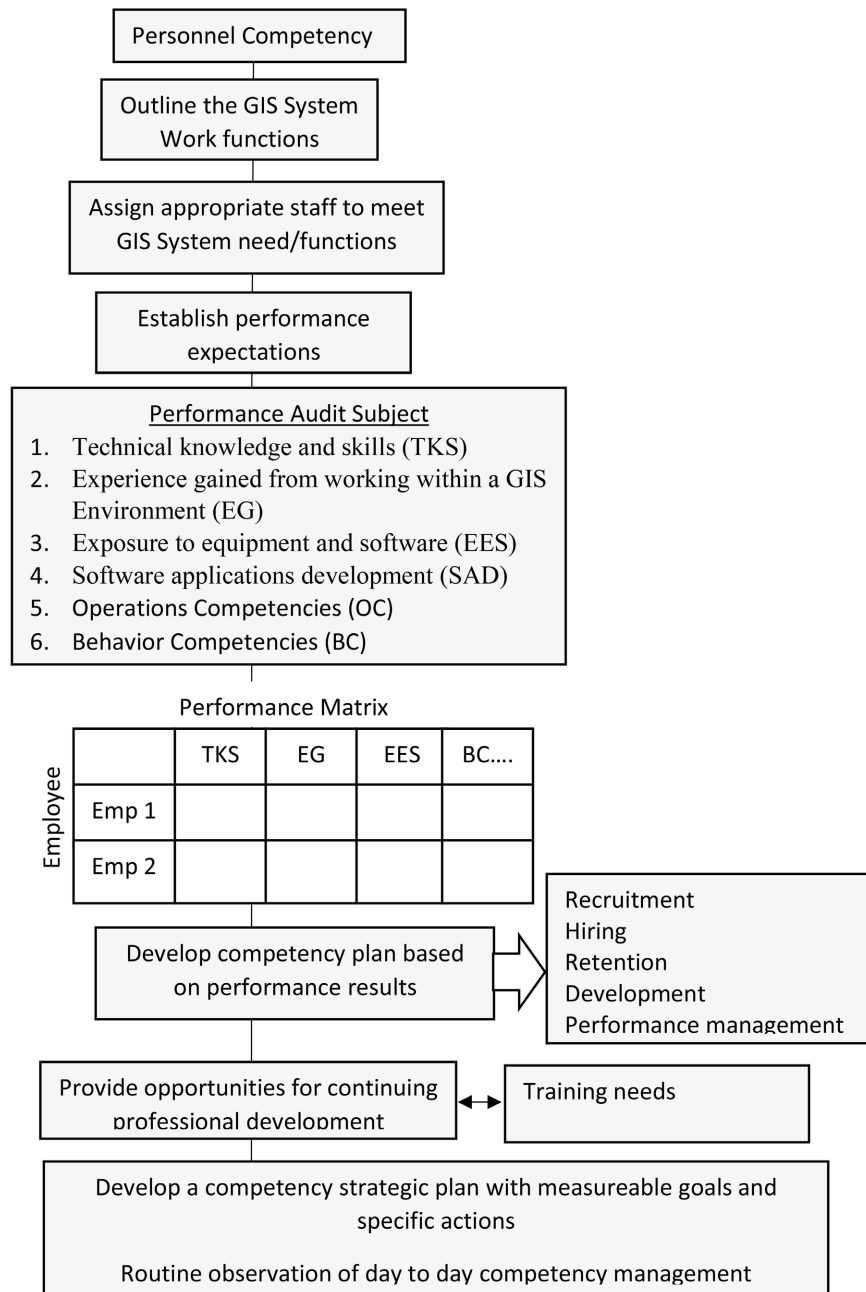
Personnel Competency

Outline the GIS System Work functions

Assign appropriate staff to meet GIS System need/functions

Establish performance expectations

Performance Audit Subject
1. Technical knowledge and skills (TKS)
2. Experience gained from working within a GIS Environment (EG)
3. Exposure to equipment and software (EES)
4. Software applications development (SAD)
5. Operations Competencies (OC)
6. Behavior Competencies (BC)

Performance Matrix

Employee

| | TKS | EG | EES | BC…. |
|---|---|---|---|---|
| Emp 1 | | | | |
| Emp 2 | | | | |

Develop competency plan based on performance results

Recruitment
Hiring
Retention
Development
Performance management

Provide opportunities for continuing professional development

Training needs

Develop a competency strategic plan with measureable goals and specific actions

Routine observation of day to day competency management